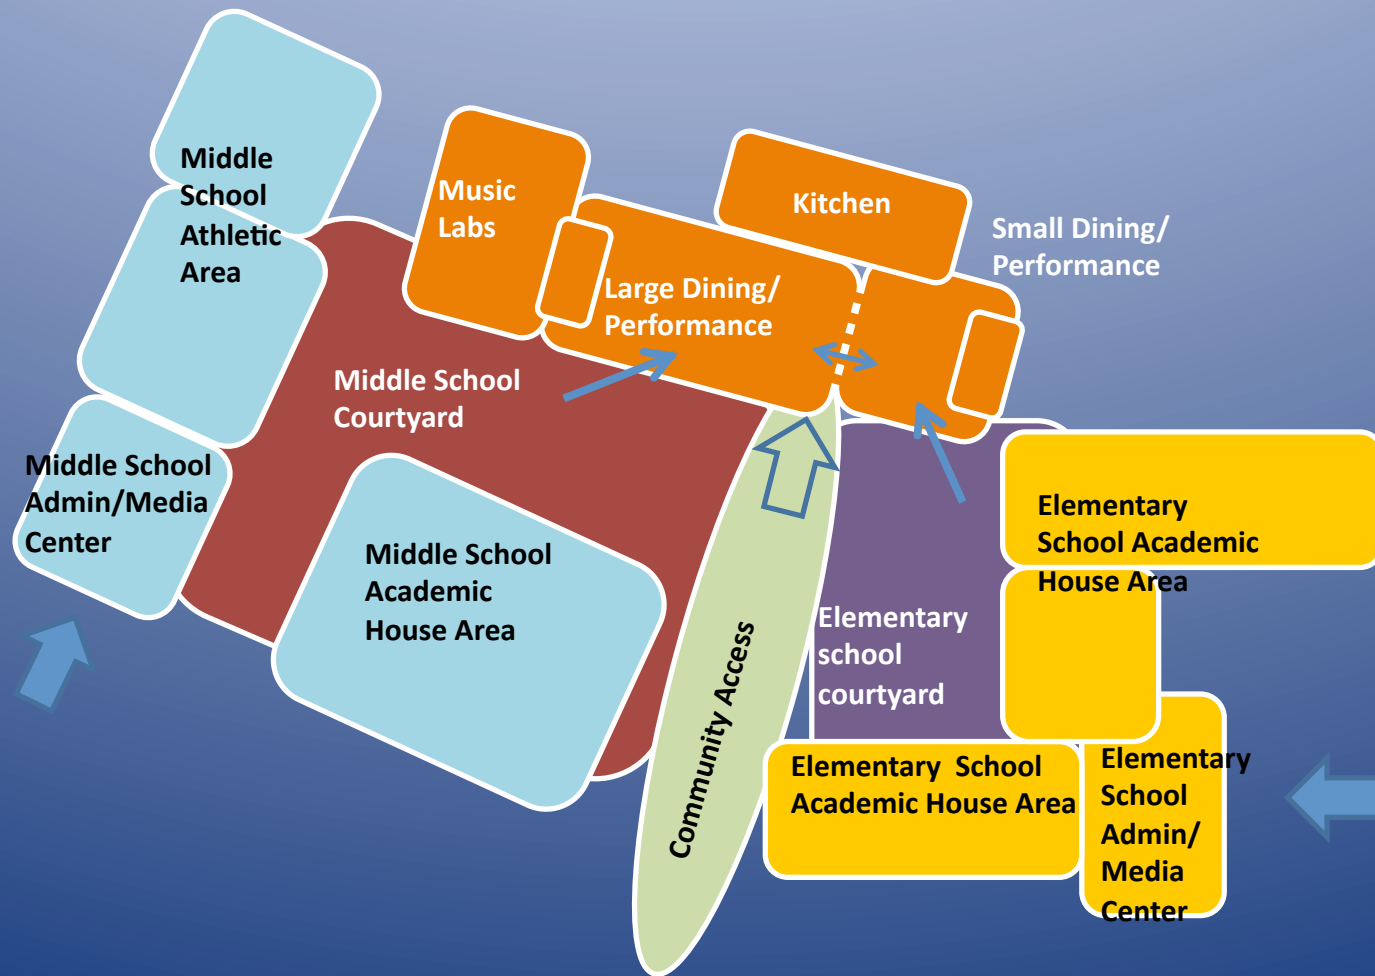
Middle School Athletic Area

Music Labs

Kitchen

Small Dining/ Performance

Large Dining/ Performance

Middle School Courtyard

Middle School Admin/Media Center

Middle School Academic House Area

Community Access

Elementary School Academic House Area

Elementary school courtyard

Elementary School Academic House Area

Elementary School Admin/ Media Center